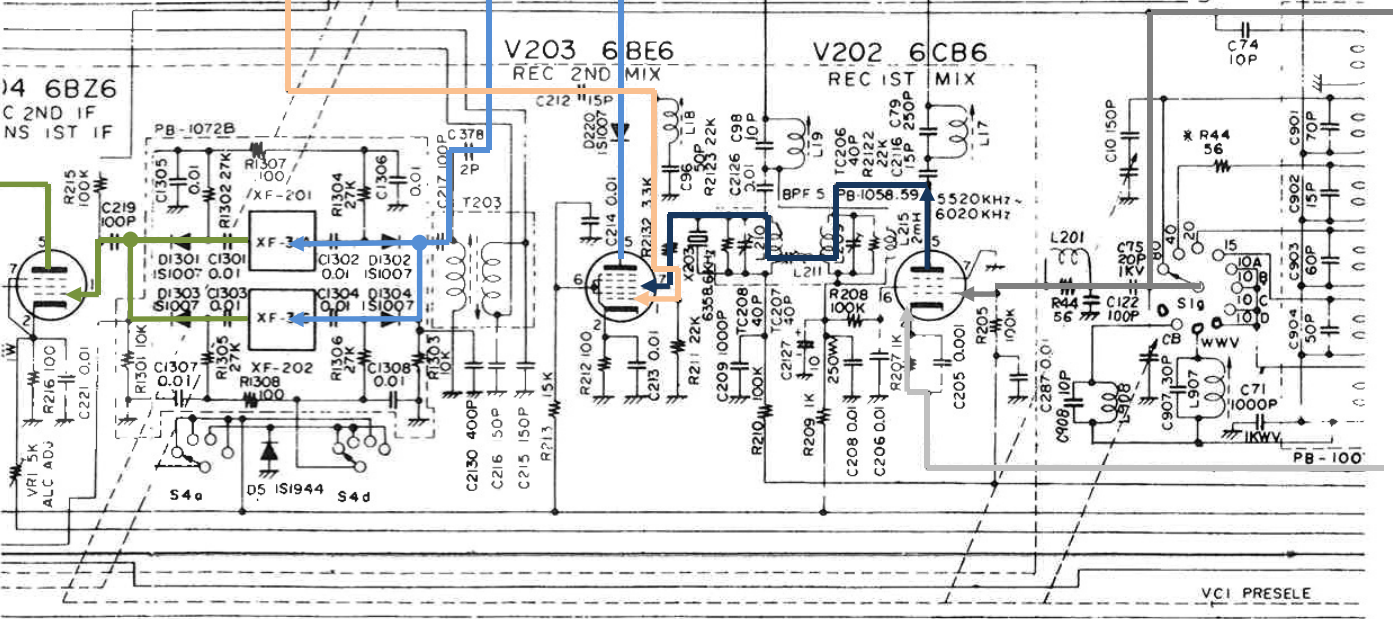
04 6BZ6
C 2ND IF
NS 1ST IF

V203 6BE6
REC 2ND MIX

V202 6CB6
REC 1ST MIX

C74
10P

PB-1072B
R1307
100
XF-201
C1305
0.01
R1302 27K
C1306
0.01
R1304 27K
C378
2P
C217 100P
R215 100K
C219 100P
T203
C1301 0.01
D1301 1S1007
XF-3
C1302 0.01
D1302 1S1007
D1303 1S1007
C1303 0.01
XF-3
C1304 0.01
D1304 1S1007
R1305 27K
XF-202
R1306 27K
C1308 0.01
R1303 10K
R1308 100
R1301 10K
C1307 0.01
R216 10C
C221 0.01
VR1 5K
ALC ADJ
S4a
D5 1S1944
S4d
C2130 400P
C216 50P
C215 150P
R213 15K

C212 15P
D220 1S1007
L18
C96 50P
R2123 22K
C2126 10P
C98 10P
L19
TC206 40P
R2122 22K
C2116 15P
C79 250P
L17
C214 0.01
R2132 3.3K
BPF 5
PB-1058.59
5520KHz~
6020KHz
X203
6358.6KHz
L211
L215 2mH
100
R212 100
C213 0.01
R211 22K
C209 1000P
TC208 40P
TC207 40P
R208 100K
C2127 10
250W
R207 1K
C205 0.001
R205 100K
R210 100K
R209 1K
C208 0.01
C206 0.01
C287 0.01

C10 150P
R44
56
C901 70P
C902 15P
C903 60P
C904 50P
L201
R44 56
C75 20P 1KV
C122 100P
S1g
80 40 20
15
10A
10B
10C
10D
CB
WWV
C908 10P
L908
C907 30P
L907
C71 1000P
1KWV
PB-100
VC1 PRESELE